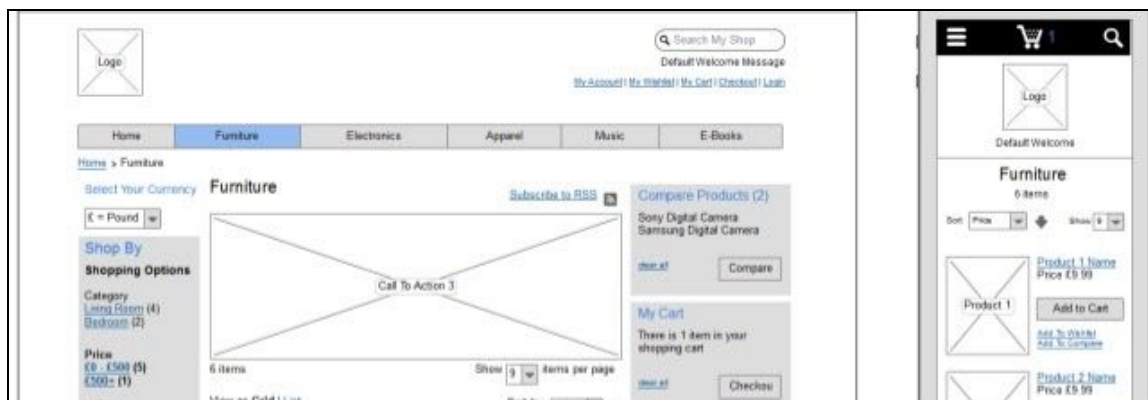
Logo

Search My Shop

Default Welcome Message

My Account | My Wishlist | My Cart | Checkout | Login

Home | Furniture | Electronics | Apparel | Music | E-Books

Home > Furniture

Select Your Currency

£ = Pound

Shop By

Shopping Options

Category
Living Room (4)
Bedroom (2)

Price
£0 - £500 (5)
£500+ (1)

Furniture

Subscribe to RSS

Call To Action 3

6 items

Show 9 items per page

View as Grid | List

Sort by

Compare Products (2)

Sony Digital Camera
Samsung Digital Camera

clear all

Compare

My Cart

There is 1 item in your shopping cart

clear all

Checkou

1

Logo

Default Welcome

Furniture

6 items

Sort Price

Show 9

Product 1

Product 1 Name
Price £9.99

Add to Cart

Add To Wishlist
Add To Compare

Product 2 Name
Price £9.99